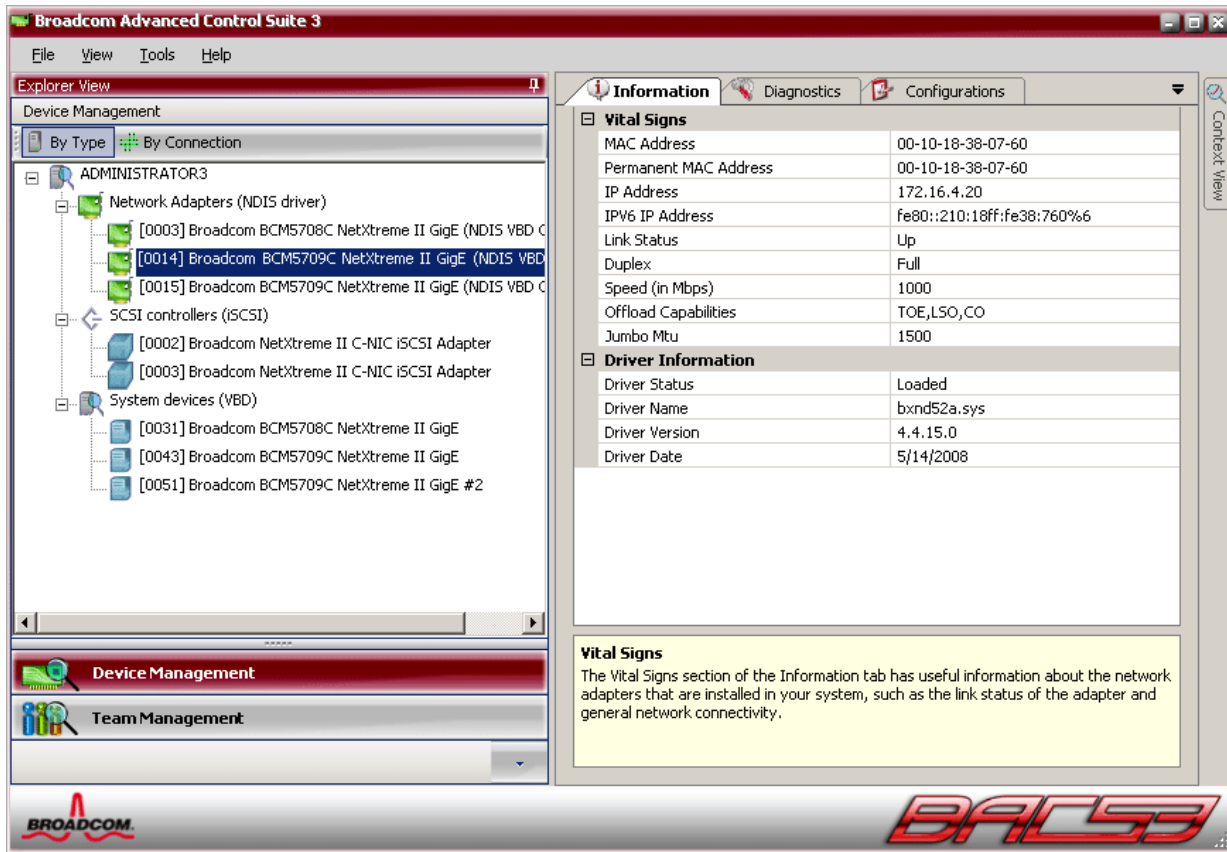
Broadcom Advanced Control Suite 3

File View Tools Help

Explorer View

Device Management

By Type By Connection

ADMINISTRATOR3
Network Adapters (NDIS driver)
[0003] Broadcom BCM5708C NetXtreme II GigE (NDIS VBD C
[0014] Broadcom BCM5709C NetXtreme II GigE (NDIS VBD
[0015] Broadcom BCM5709C NetXtreme II GigE (NDIS VBD C
SCSI controllers (iSCSI)
[0002] Broadcom NetXtreme II C-NIC iSCSI Adapter
[0003] Broadcom NetXtreme II C-NIC iSCSI Adapter
System devices (VBD)
[0031] Broadcom BCM5708C NetXtreme II GigE
[0043] Broadcom BCM5709C NetXtreme II GigE
[0051] Broadcom BCM5709C NetXtreme II GigE #2

Device Management

Team Management

Information Diagnostics Configurations

Context View

| Vital Signs | |
|---|---|
| MAC Address | 00-10-18-38-07-60 |
| Permanent MAC Address | 00-10-18-38-07-60 |
| IP Address | 172.16.4.20 |
| IPV6 IP Address | fe80::210:18ff:fe38:760%6 |
| Link Status | Up |
| Duplex | Full |
| Speed (in Mbps) | 1000 |
| Offload Capabilities | TOE,LSO,CO |
| Jumbo Mtu | 1500 |
| **Driver Information** | |
| Driver Status | Loaded |
| Driver Name | bxnd52a.sys |
| Driver Version | 4.4.15.0 |
| Driver Date | 5/14/2008 |

Vital Signs
The Vital Signs section of the Information tab has useful information about the network adapters that are installed in your system, such as the link status of the adapter and general network connectivity.

BROADCOM.

BACS3